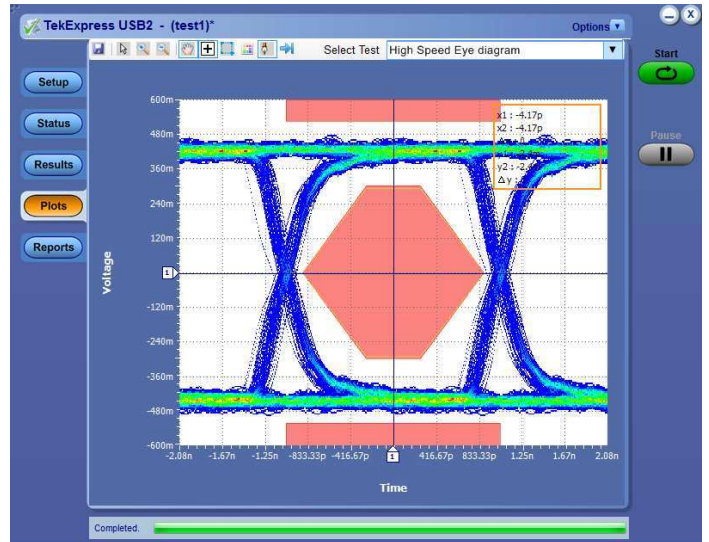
TekExpress USB2 - (test1)*

Options

Select Test High Speed Eye diagram

Start

Pause

Setup

Status

Results

Plots

Reports

x1 : -4.17p
x2 : -4.17p
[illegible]
y2 : -2.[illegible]
Δy : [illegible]

600m
480m
360m
240m
120m
1
-120m
-240m
-360m
-480m
-600m

Voltage

-2.08n -1.67n -1.25n -833.33p -416.67p 1 416.67p 833.33p 1.25n 1.67n 2.08n

Time

Completed.